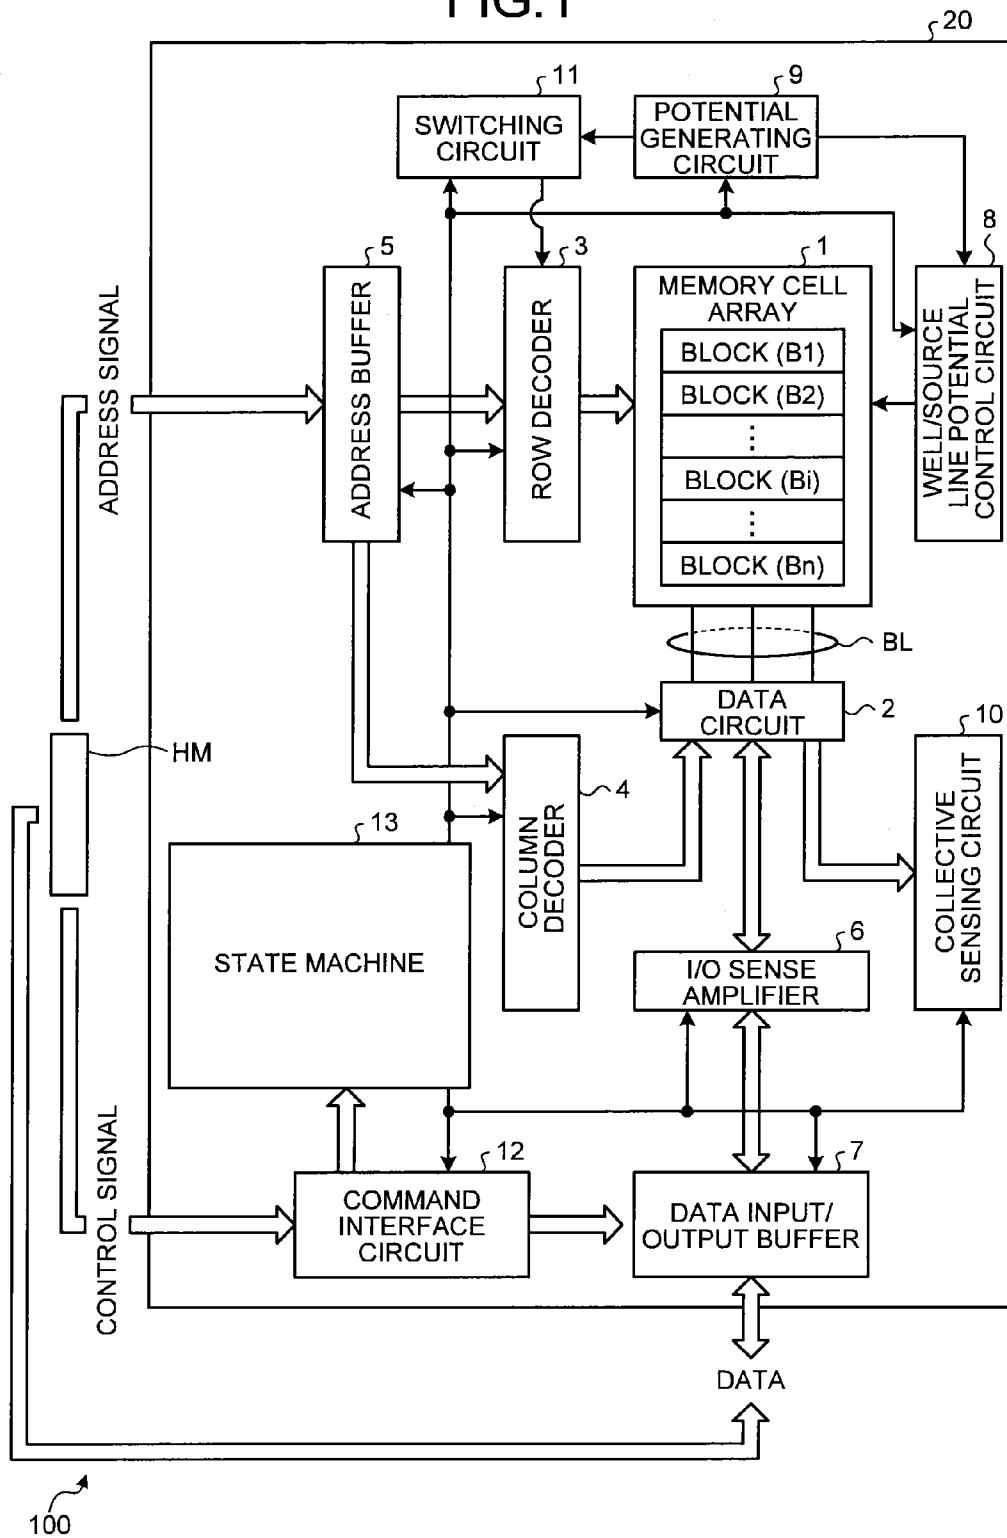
FIG.1

20

11
SWITCHING CIRCUIT

9
POTENTIAL GENERATING CIRCUIT

8

5
ADDRESS BUFFER

3
ROW DECODER

1
MEMORY CELL ARRAY

BLOCK (B1)
BLOCK (B2)
⋮
BLOCK (Bi)
⋮
BLOCK (Bn)

WELL/SOURCE LINE POTENTIAL CONTROL CIRCUIT

ADDRESS SIGNAL

BL

DATA CIRCUIT
2

10

HM

4
COLUMN DECODER

13
STATE MACHINE

COLLECTIVE SENSING CIRCUIT

6
I/O SENSE AMPLIFIER

CONTROL SIGNAL

12
COMMAND INTERFACE CIRCUIT

7
DATA INPUT/ OUTPUT BUFFER

DATA

100